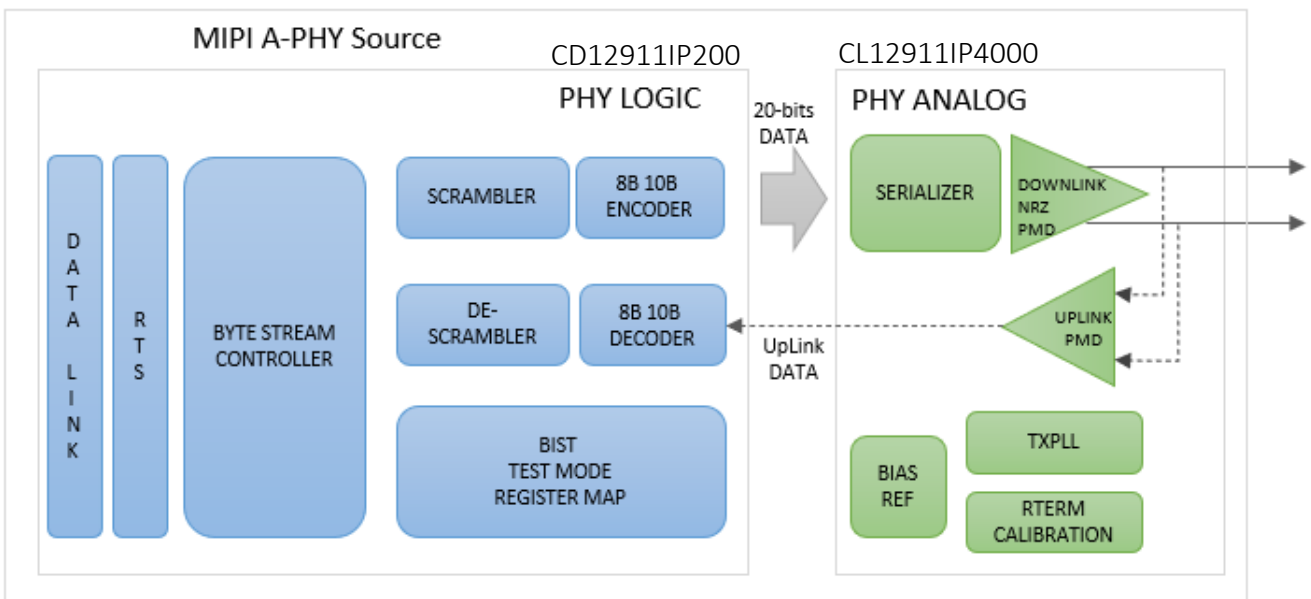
MIPI A-PHY Source

CD12911IP200

PHY LOGIC

DATA LINK

RTS

BYTE STREAM CONTROLLER

SCRAMBLER

8B 10B ENCODER

DE-SCRAMBLER

8B 10B DECODER

BIST TEST MODE REGISTER MAP

20-bits DATA

UpLink DATA

CL12911IP4000

PHY ANALOG

SERIALIZER

DOWNLINK NRZ PMD

UPLINK PMD

BIAS REF

TXPLL

RTERM CALIBRATION